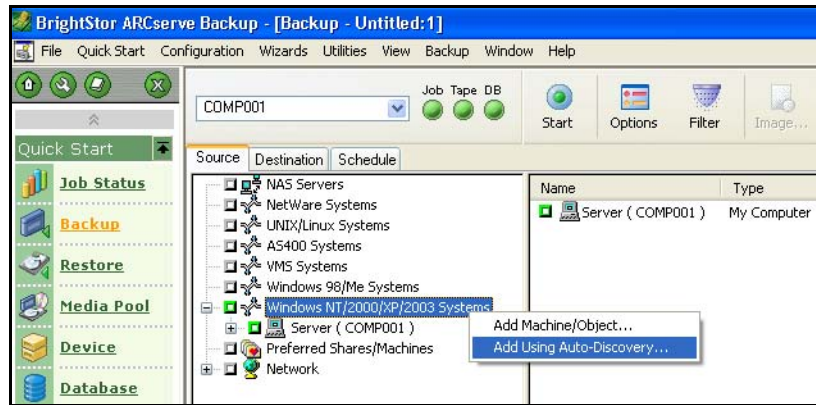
BrightStor ARCserve Backup - [Backup - Untitled:1]

File Quick Start Configuration Wizards Utilities View Backup Window Help

COMP001

Job Tape DB

Start Options Filter Image...

Quick Start

Job Status

Backup

Restore

Media Pool

Device

Database

Source Destination Schedule

NAS Servers
NetWare Systems
UNIX/Linux Systems
AS400 Systems
VMS Systems
Windows 98/Me Systems
Windows NT/2000/XP/2003 Systems
Server ( COMP001 )
Preferred Shares/Machines
Network

Add Machine/Object...
Add Using Auto-Discovery...

| Name | Type |
|---|---|
| Server ( COMP001 ) | My Computer |